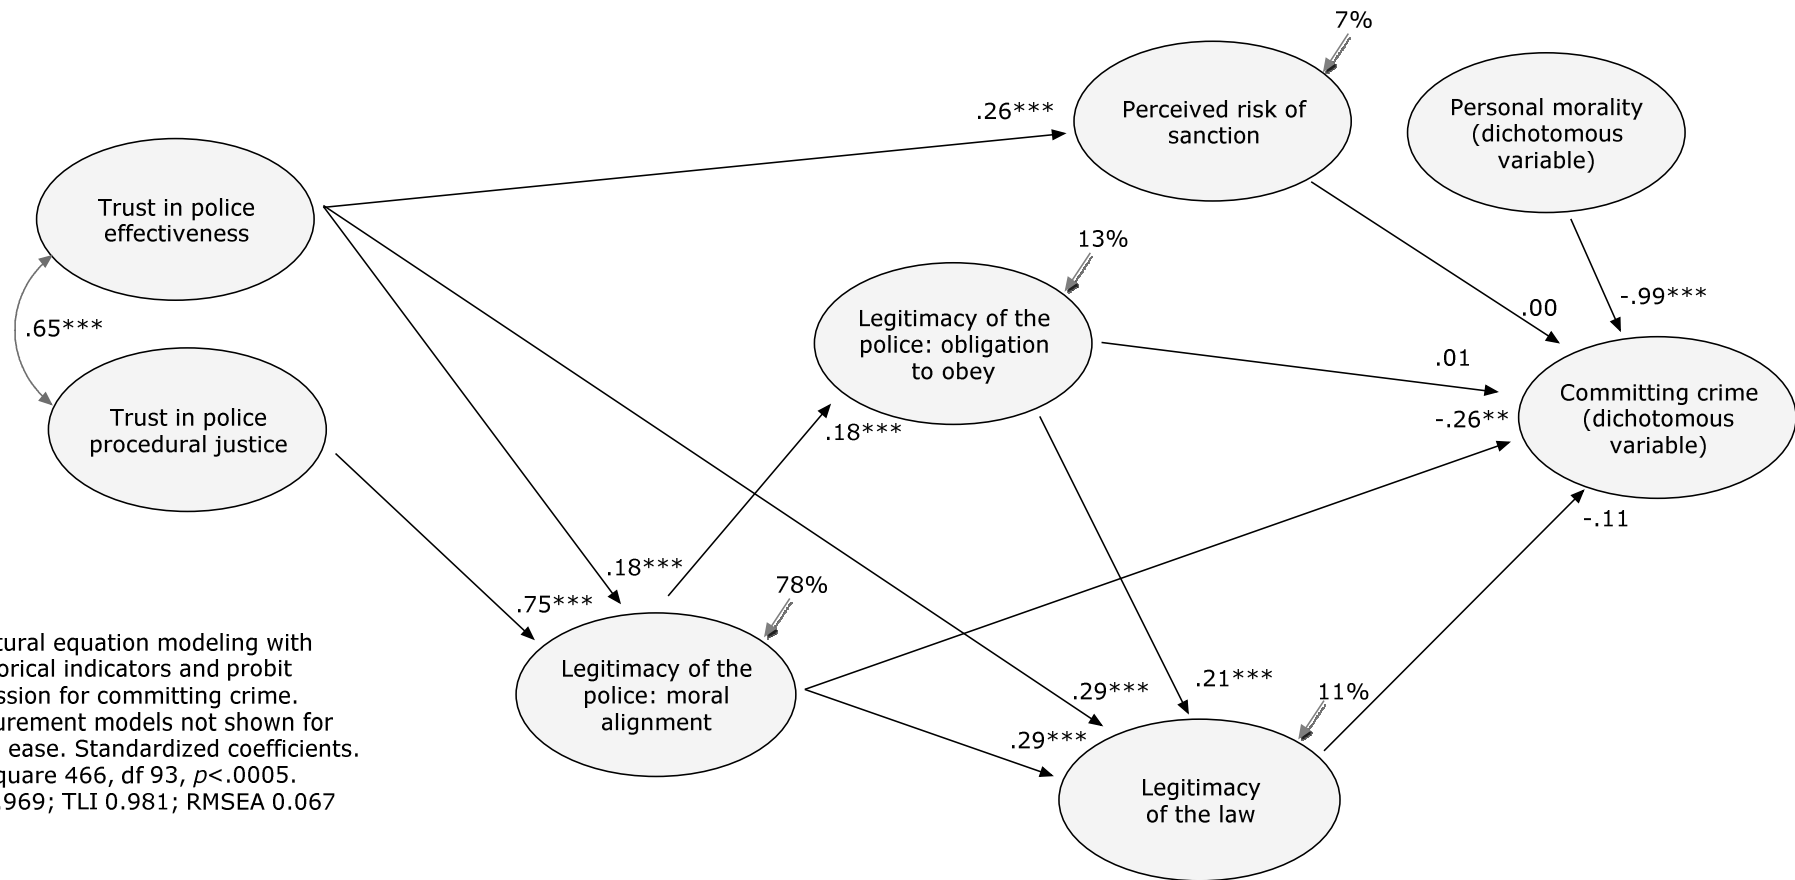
7%

.26***

Perceived risk of sanction

Personal morality (dichotomous variable)

Trust in police effectiveness

13%

.65***

.00

-.99***

Legitimacy of the police: obligation to obey

.01

Trust in police procedural justice

Committing crime (dichotomous variable)

-.26**

.18***

-.11

.18***

78%

.75***

tural equation modeling with orical indicators and probit ssion for committing crime. urement models not shown for ease. Standardized coefficients. quare 466, df 93, $p$<.0005. 969; TLI 0.981; RMSEA 0.067

Legitimacy of the police: moral alignment

.29***

.21***

11%

.29***

Legitimacy of the law